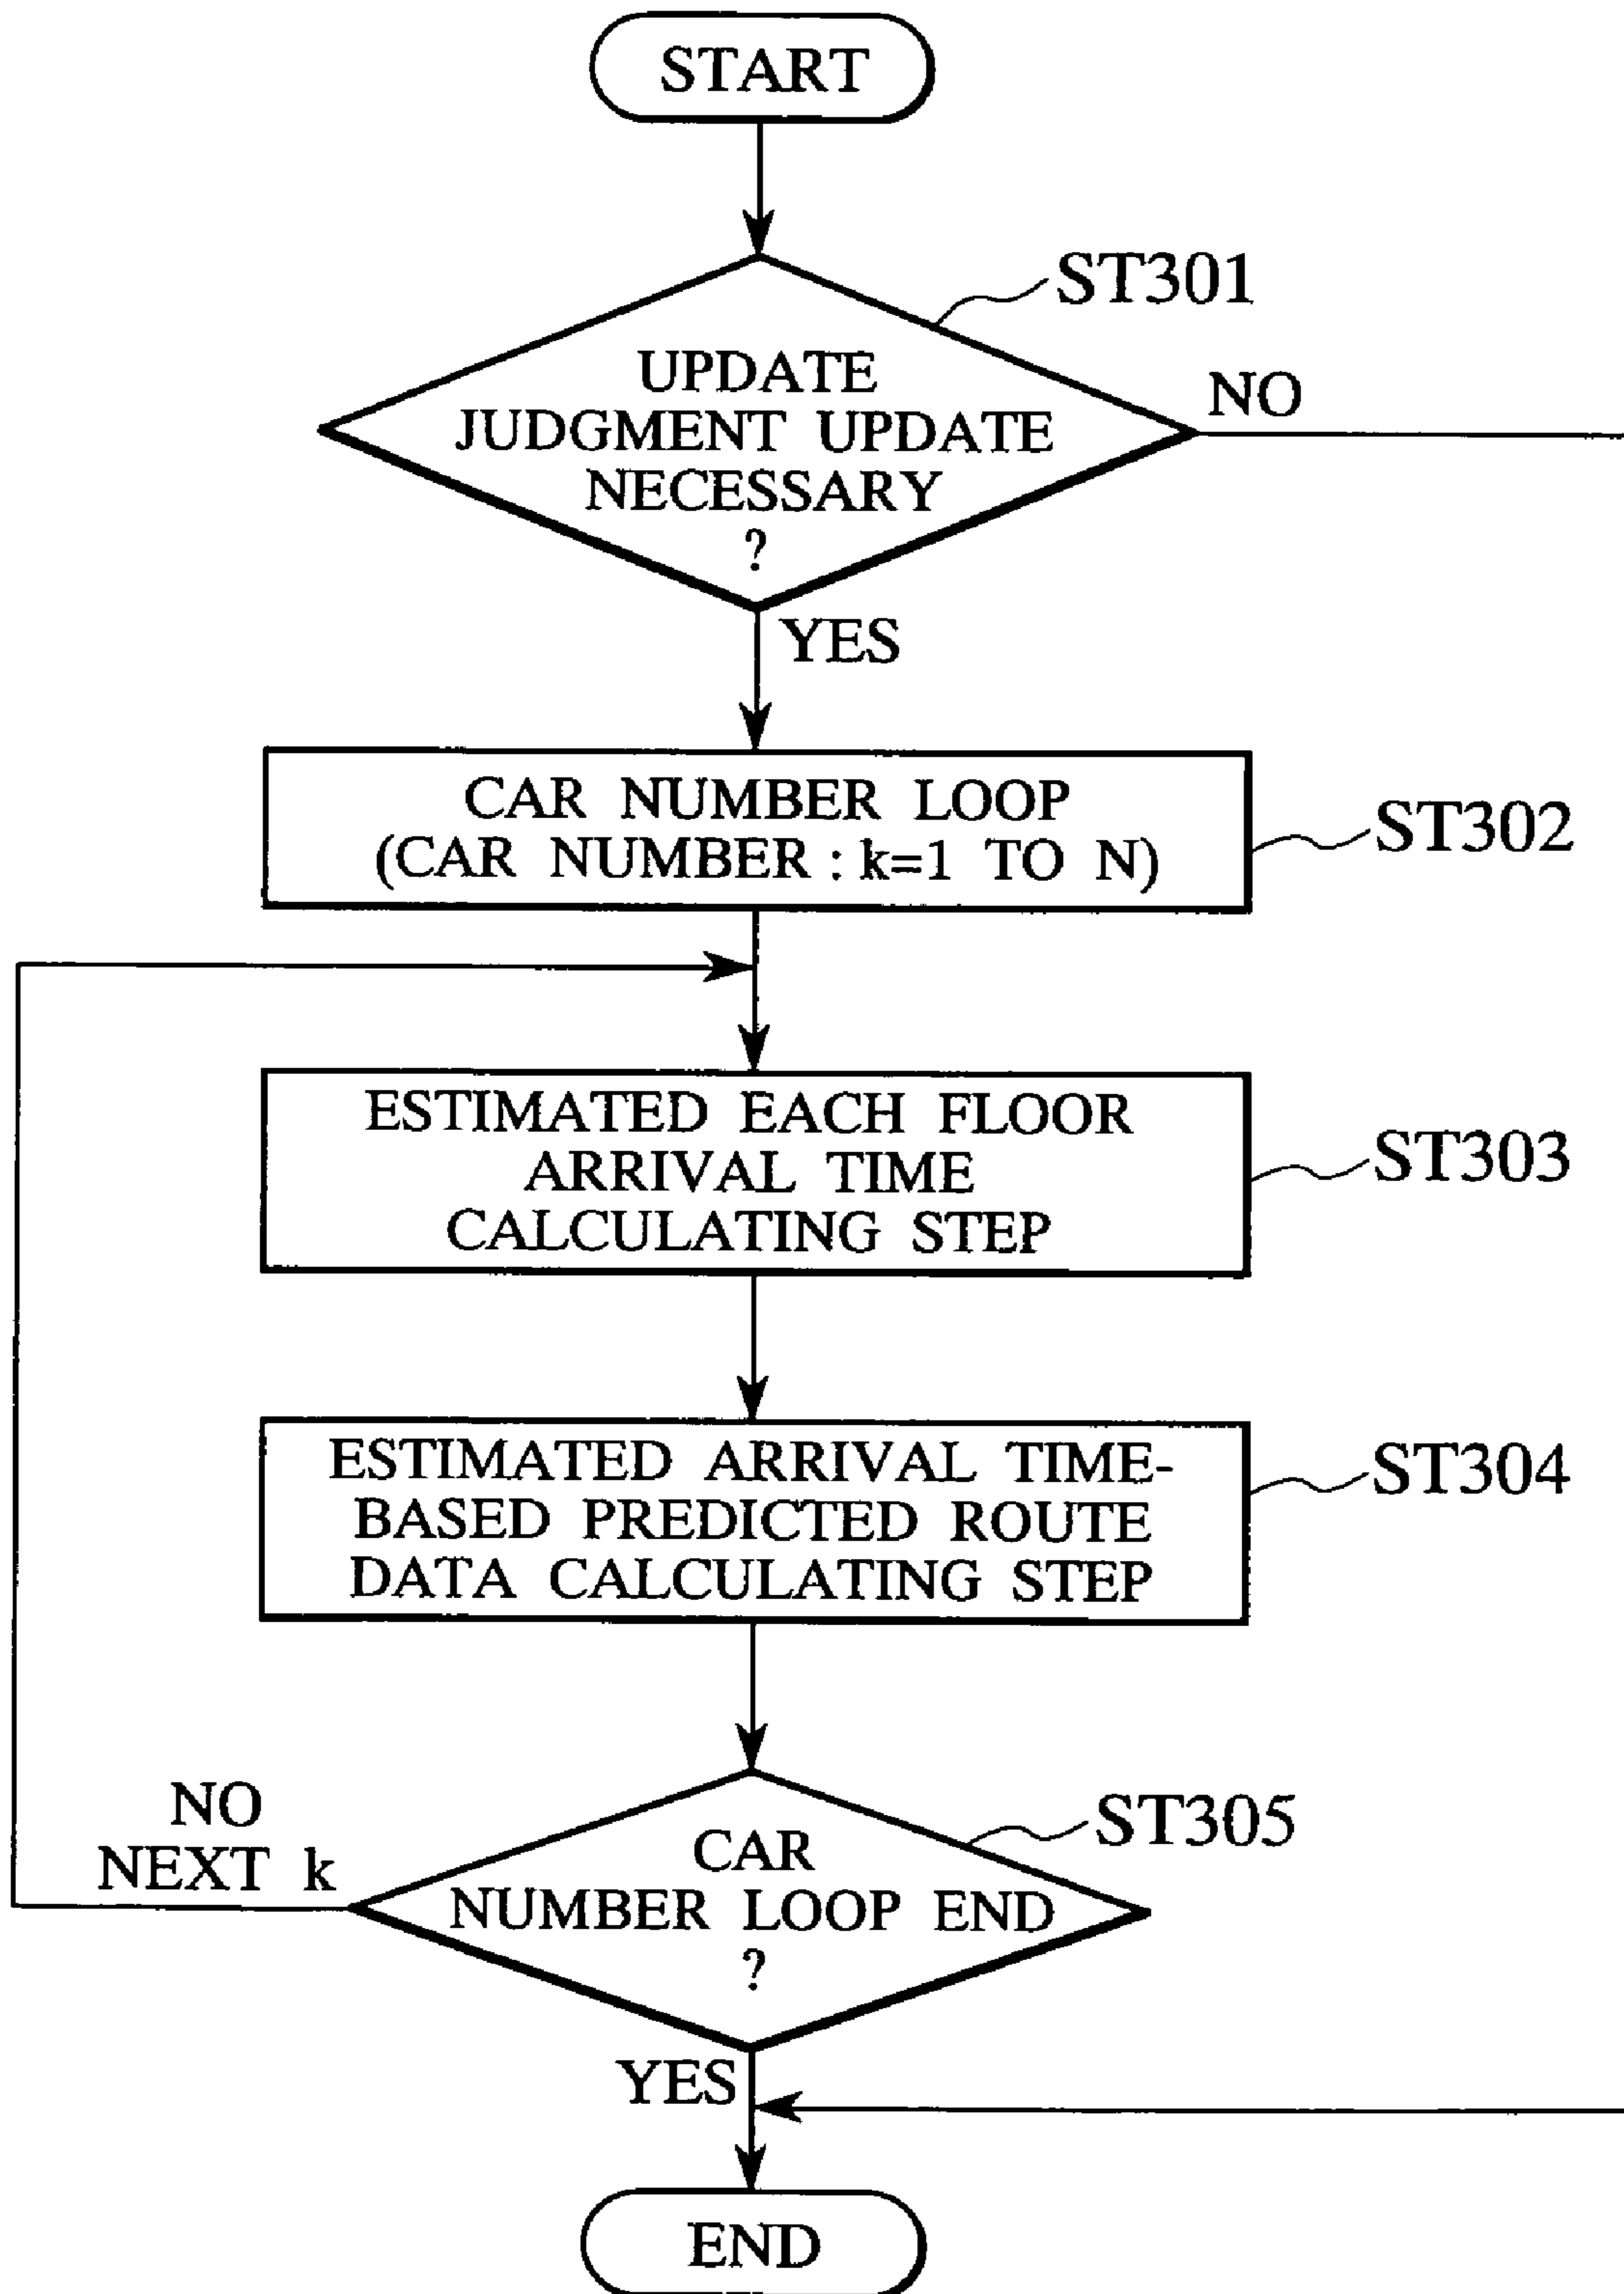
START

ST301

UPDATE JUDGMENT UPDATE NECESSARY ?

NO

YES

CAR NUMBER LOOP (CAR NUMBER : k=1 TO N)

ST302

ESTIMATED EACH FLOOR ARRIVAL TIME CALCULATING STEP

ST303

ESTIMATED ARRIVAL TIME-BASED PREDICTED ROUTE DATA CALCULATING STEP

ST304

NO NEXT k

CAR NUMBER LOOP END ?

ST305

YES

END